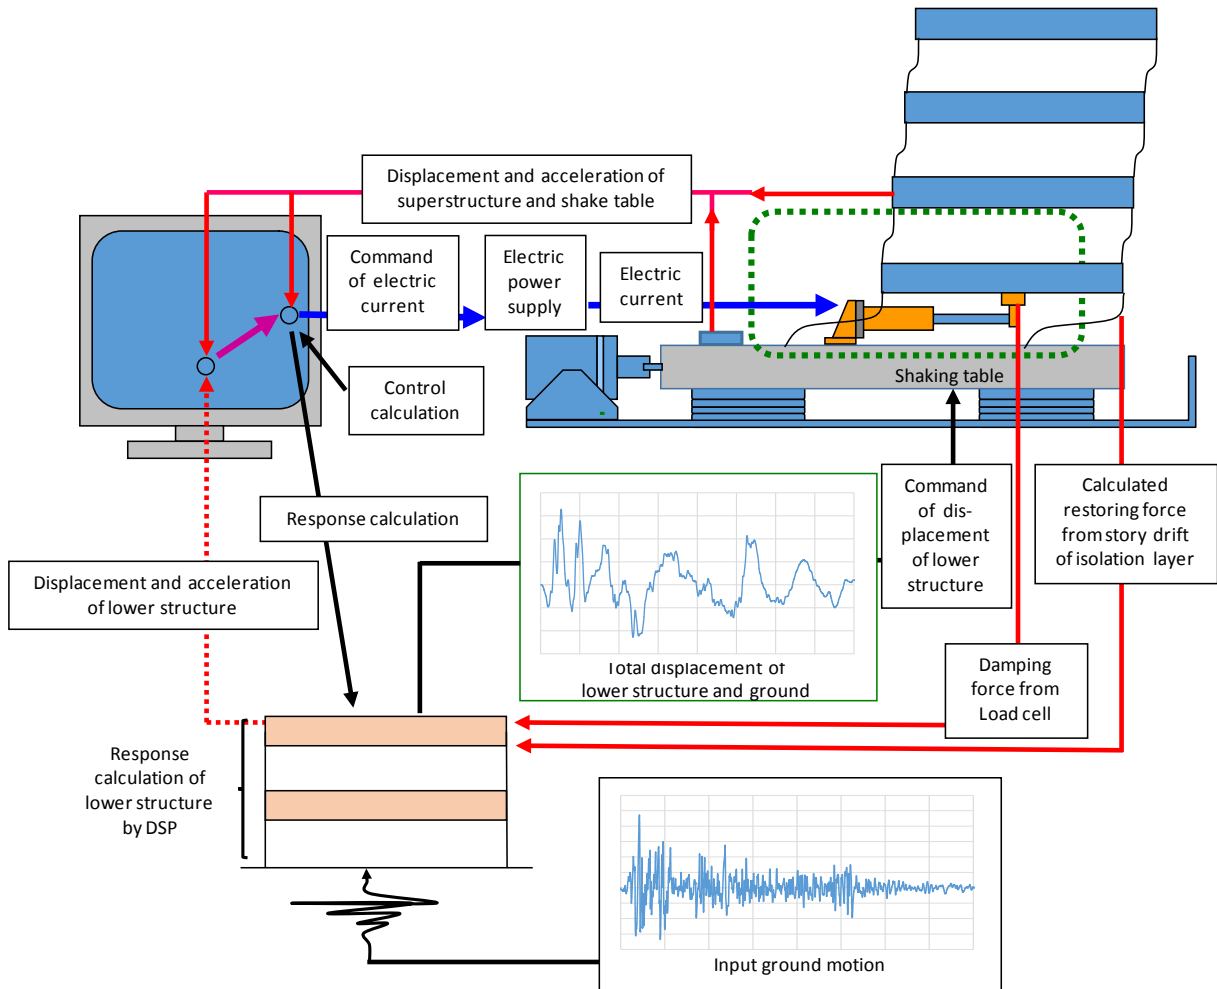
Displacement and acceleration of superstructure and shake table

Command of electric current

Electric power supply

Electric current

Shaking table

Control calculation

Response calculation

Command of displacement of lower structure

Calculated restoring force from story drift of isolation layer

Displacement and acceleration of lower structure

Total displacement of lower structure and ground

Damping force from Load cell

Response calculation of lower structure by DSP

Input ground motion